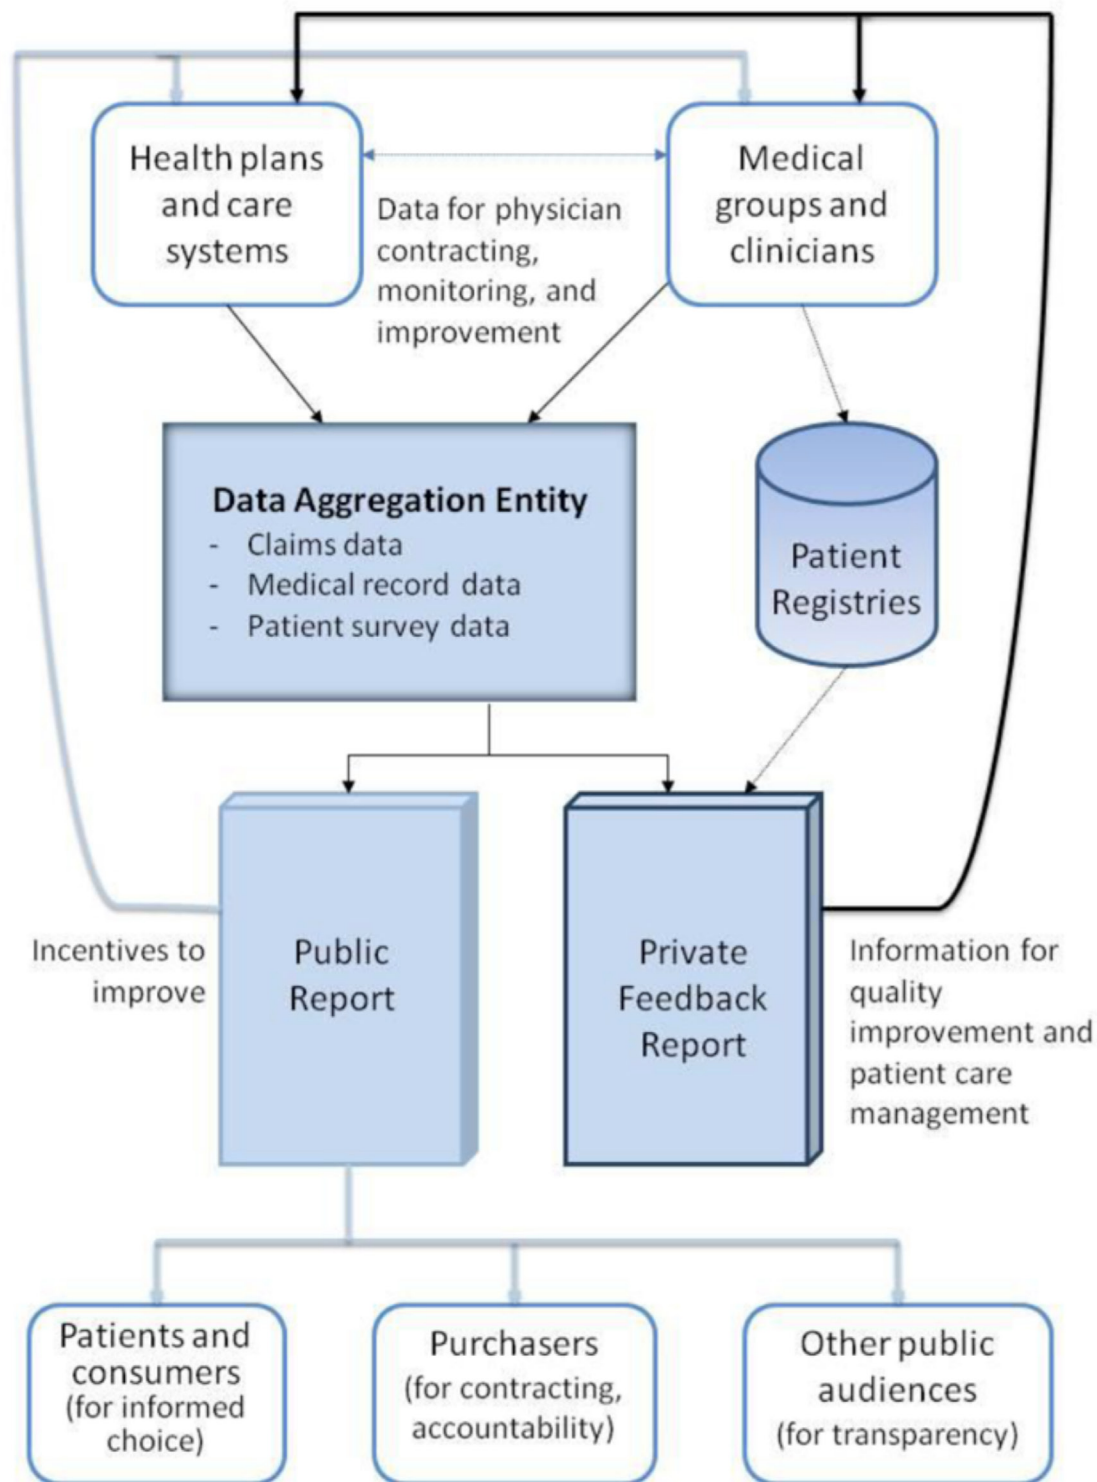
Health plans and care systems

Data for physician contracting, monitoring, and improvement

Medical groups and clinicians

Data Aggregation Entity
- Claims data
- Medical record data
- Patient survey data

Patient Registries

Incentives to improve

Public Report

Private Feedback Report

Information for quality improvement and patient care management

Patients and consumers (for informed choice)

Purchasers (for contracting, accountability)

Other public audiences (for transparency)